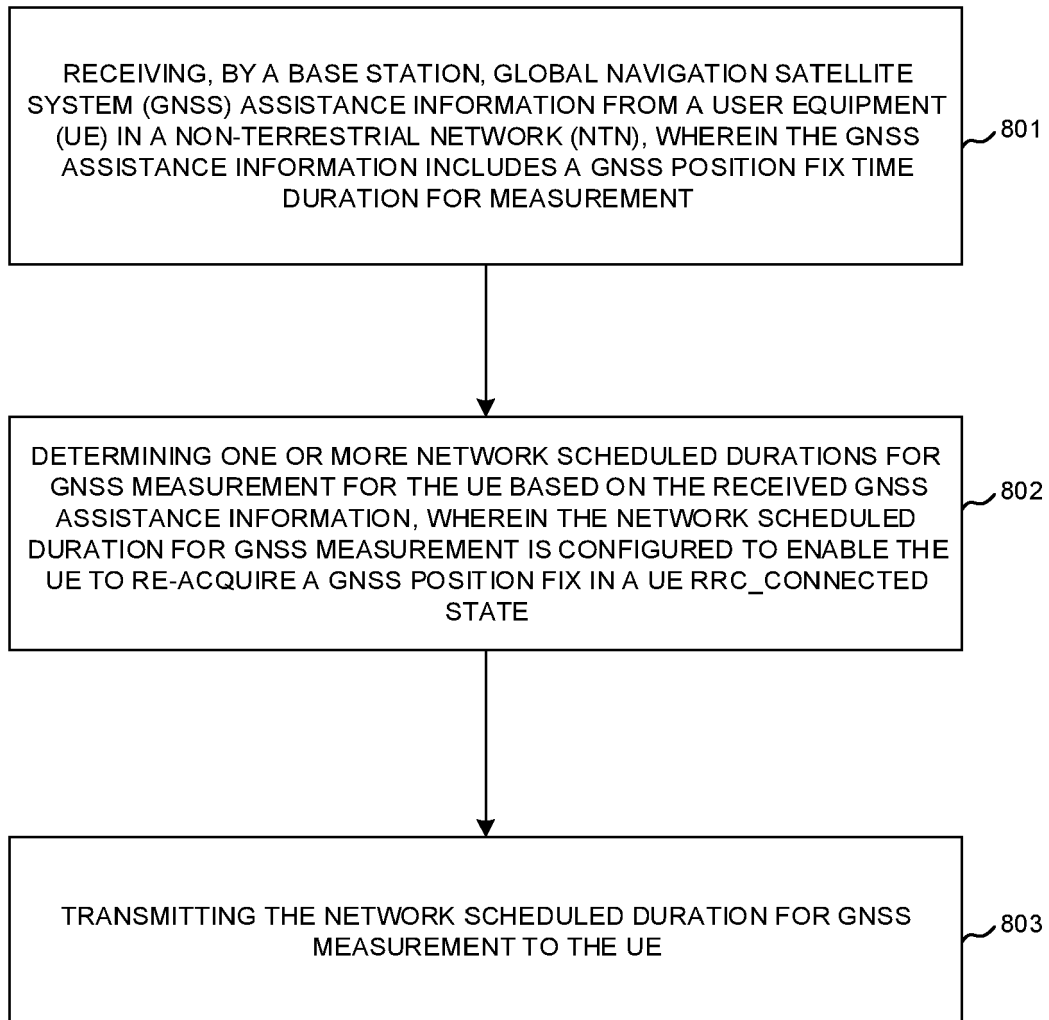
RECEIVING, BY A BASE STATION, GLOBAL NAVIGATION SATELLITE SYSTEM (GNSS) ASSISTANCE INFORMATION FROM A USER EQUIPMENT (UE) IN A NON-TERRESTRIAL NETWORK (NTN), WHEREIN THE GNSS ASSISTANCE INFORMATION INCLUDES A GNSS POSITION FIX TIME DURATION FOR MEASUREMENT

801

DETERMINING ONE OR MORE NETWORK SCHEDULED DURATIONS FOR GNSS MEASUREMENT FOR THE UE BASED ON THE RECEIVED GNSS ASSISTANCE INFORMATION, WHEREIN THE NETWORK SCHEDULED DURATION FOR GNSS MEASUREMENT IS CONFIGURED TO ENABLE THE UE TO RE-ACQUIRE A GNSS POSITION FIX IN A UE RRC_CONNECTED STATE

802

TRANSMITTING THE NETWORK SCHEDULED DURATION FOR GNSS MEASUREMENT TO THE UE

803